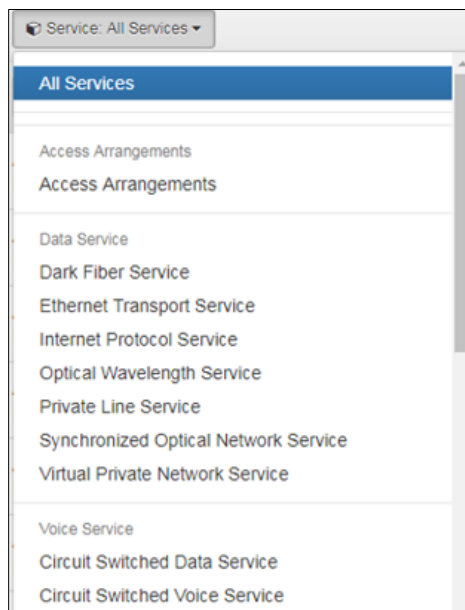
Service: All Services

All Services

Access Arrangements
Access Arrangements

Data Service
Dark Fiber Service
Ethernet Transport Service
Internet Protocol Service
Optical Wavelength Service
Private Line Service
Synchronized Optical Network Service
Virtual Private Network Service

Voice Service
Circuit Switched Data Service
Circuit Switched Voice Service